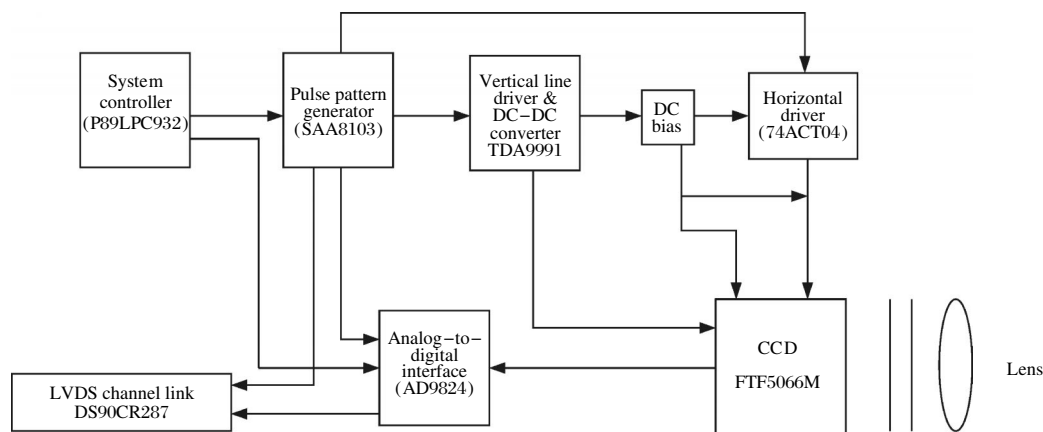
System controller (P89LPC932)

Pulse pattern generator (SAA8103)

Vertical line driver & DC−DC converter TDA9991

DC bias

Horizontal driver (74ACT04)

Analog−to−digital interface (AD9824)

CCD

FTF5066M

Lens

LVDS channel link DS90CR287